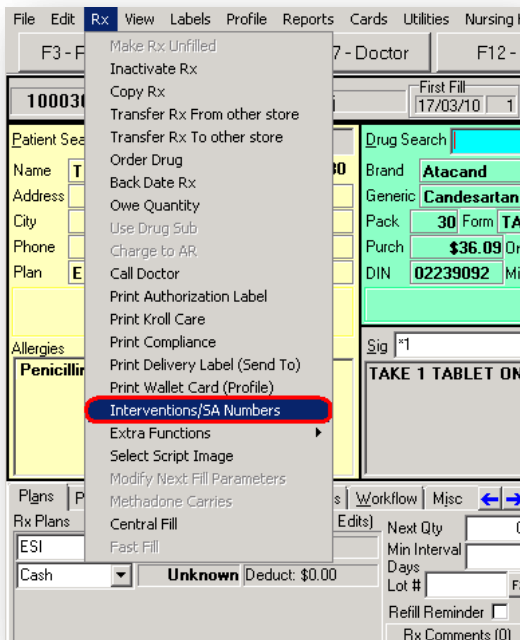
File Edit Rx View Labels Profile Reports Cards Utilities Nursing H

F3 - F

7 - Doctor

F12 -

10003

First Fill
17/03/10 1

Make Rx Unfilled
Inactivate Rx
Copy Rx
Transfer Rx From other store
Transfer Rx To other store
Order Drug
Back Date Rx
Owe Quantity
Use Drug Sub
Charge to AR
Call Doctor
Print Authorization Label
Print Kroll Care
Print Compliance
Print Delivery Label (Send To)
Print Wallet Card (Profile)
Interventions/SA Numbers
Extra Functions
Select Script Image
Modify Next Fill Parameters
Methadone Carries
Central Fill
Fast Fill

Patient Sea
Name T
Address
City
Phone
Plan E

Allergies
Penicillin

Drug Search
Brand Atacand
Generic Candesartan
Pack 30 Form TA
Purch $36.09 Or
DIN 02239092 Mi

Sig *1
TAKE 1 TABLET ON

Plans P
s Workflow Misc
Rx Plans
Edits)
ESI
Cash
Unknown Deduct: $0.00
Next Qty
Min Interval Days
Lot #
Refill Reminder
Rx Comments (0)